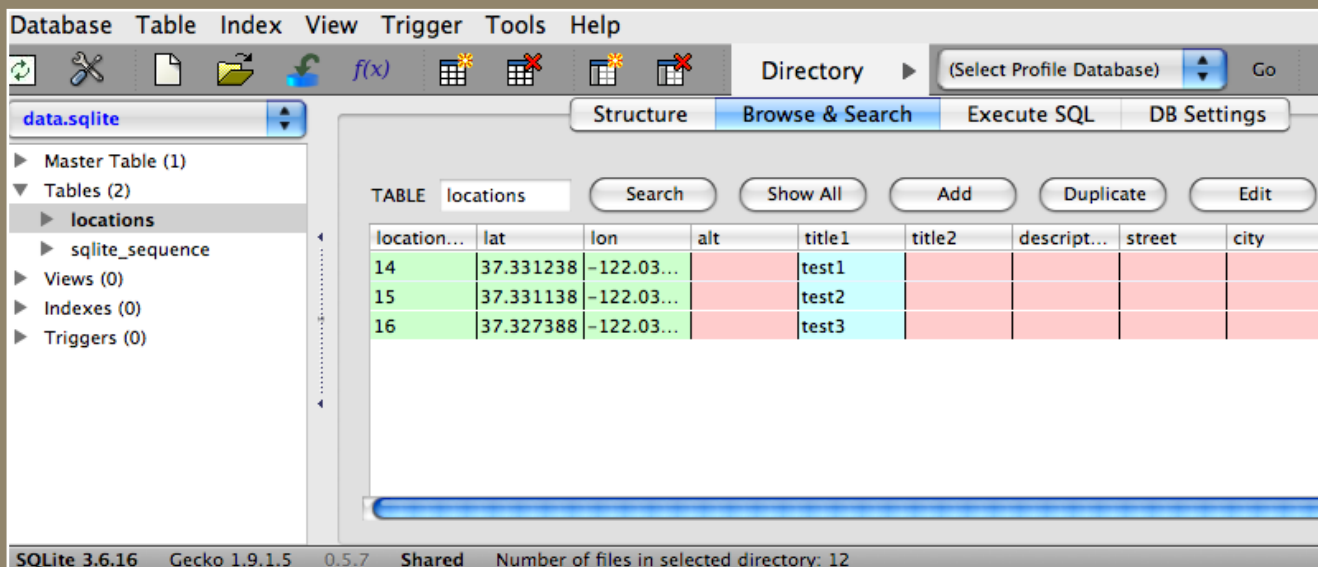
Database Table Index View Trigger Tools Help

$f(x)$ Directory (Select Profile Database) Go

data.sqlite

Structure Browse & Search Execute SQL DB Settings

Master Table (1)
Tables (2)
locations
sqlite_sequence
Views (0)
Indexes (0)
Triggers (0)

TABLE locations Search Show All Add Duplicate Edit

| location... | lat | lon | alt | title1 | title2 | descript... | street | city |
|---|---|---|---|---|---|---|---|---|
| 14 | 37.331238 | -122.03... | | test1 | | | | |
| 15 | 37.331138 | -122.03... | | test2 | | | | |
| 16 | 37.327388 | -122.03... | | test3 | | | | |

SQLite 3.6.16 Gecko 1.9.1.5 0.5.7 Shared Number of files in selected directory: 12